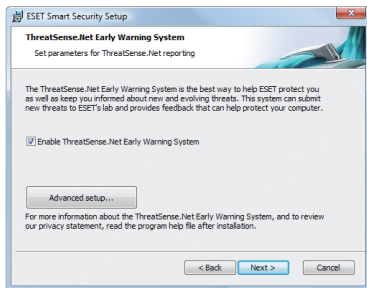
ESET Smart Security Setup

ThreatSense.Net Early Warning System

Set parameters for ThreatSense.Net reporting

The ThreatSense.Net Early Warning System is the best way to help ESET protect you as well as keep you informed about new and evolving threats. This system can submit new threats to ESET's lab and provides feedback that can help protect your computer.

Enable ThreatSense.Net Early Warning System

Advanced setup...

For more information about the ThreatSense.Net Early Warning System, and to review our privacy statement, read the program help file after installation.

< Back

Next >

Cancel